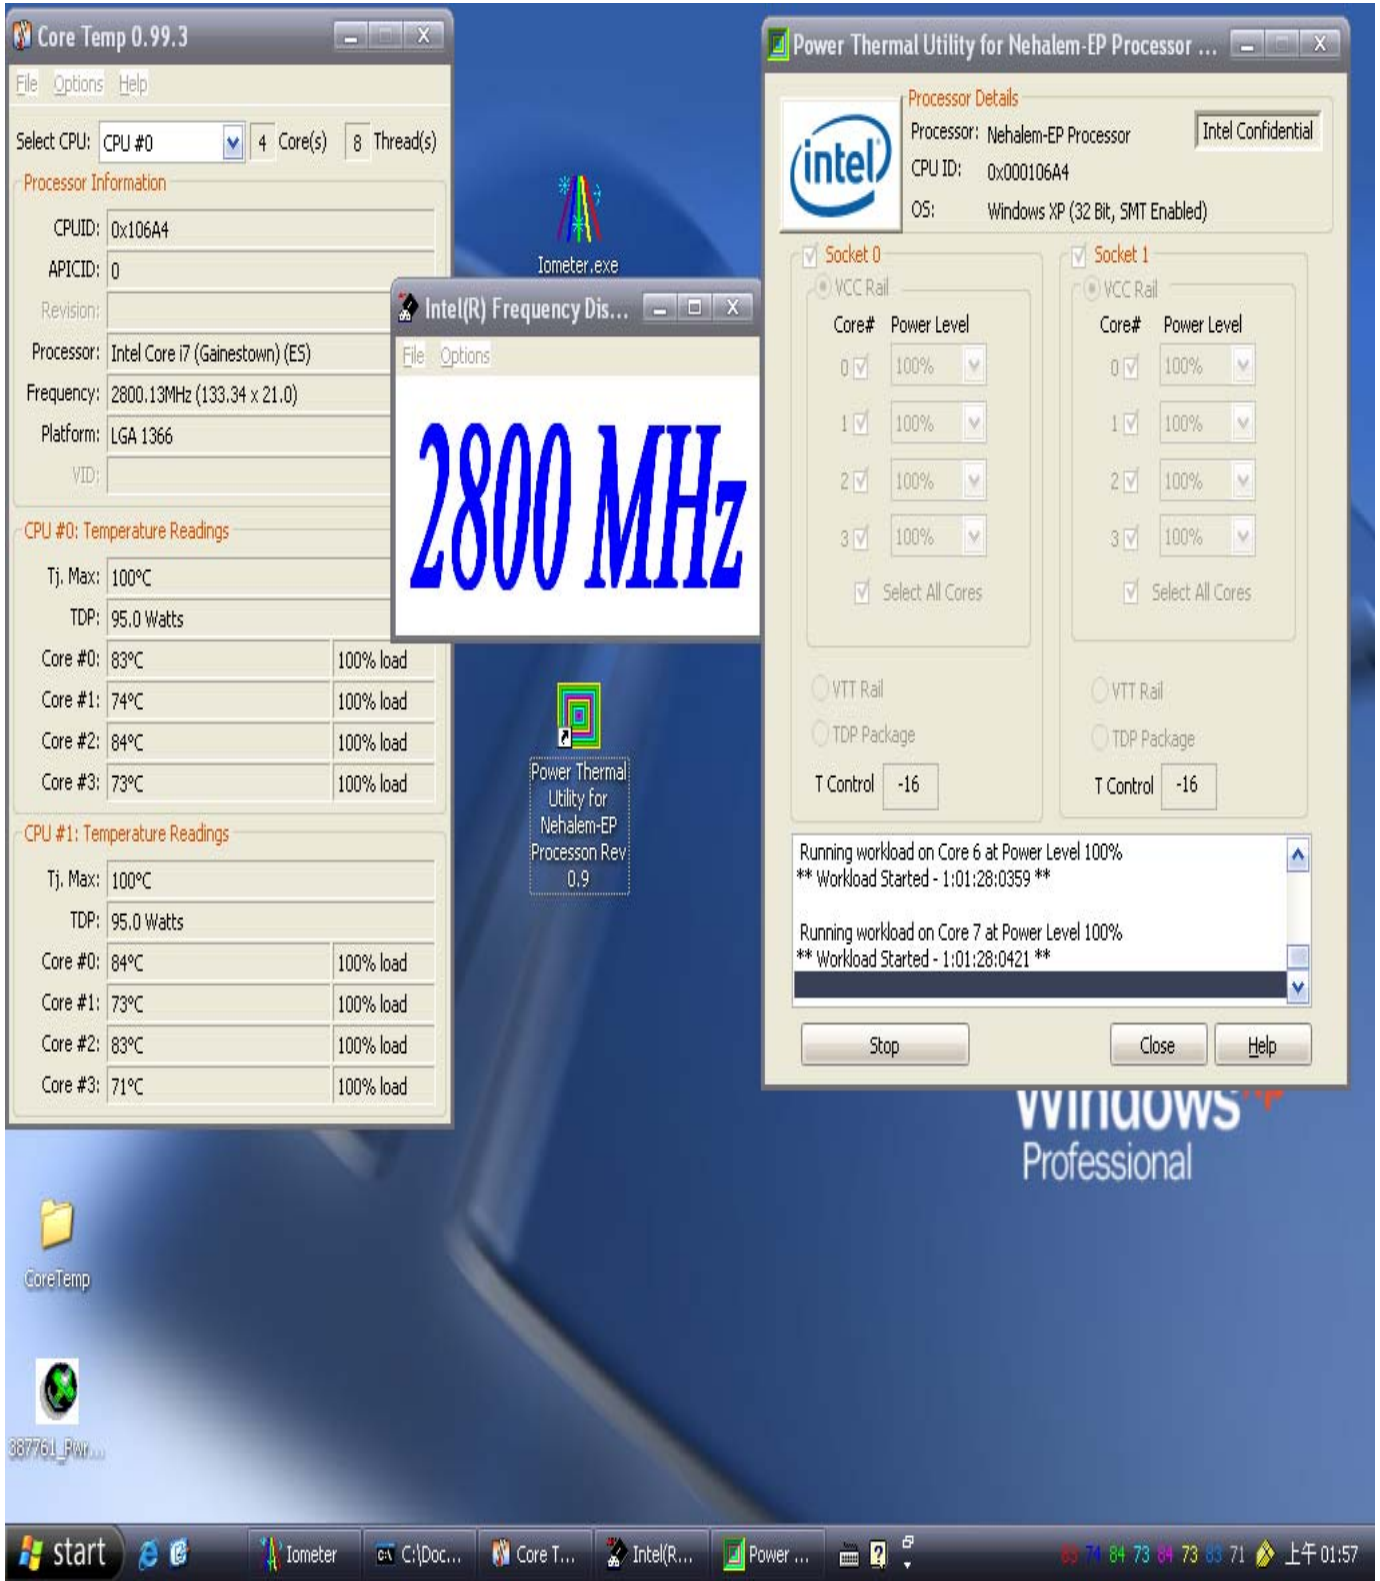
Core Temp 0.99.3

File Options Help

Select CPU: CPU #0 4 Core(s) 8 Thread(s)

Processor Information

CPUID: 0x106A4
APICID: 0
Revision:
Processor: Intel Core i7 (Gainestown) (ES)
Frequency: 2800.13MHz (133.34 x 21.0)
Platform: LGA 1366
VID:

CPU #0: Temperature Readings

Tj. Max: 100°C
TDP: 95.0 Watts
Core #0: 83°C 100% load
Core #1: 74°C 100% load
Core #2: 84°C 100% load
Core #3: 73°C 100% load

CPU #1: Temperature Readings

Tj. Max: 100°C
TDP: 95.0 Watts
Core #0: 84°C 100% load
Core #1: 73°C 100% load
Core #2: 83°C 100% load
Core #3: 71°C 100% load

Iometer.exe

Intel(R) Frequency Dis...

File Options

2800 MHz

Power Thermal Utility for Nehalem-EP Processor Rev 0.9

Power Thermal Utility for Nehalem-EP Processor ...

Processor Details

Processor: Nehalem-EP Processor
CPU ID: 0x000106A4
OS: Windows XP (32 Bit, SMT Enabled)
Intel Confidential

intel

Socket 0
VCC Rail
Core# Power Level
0 100%
1 100%
2 100%
3 100%
Select All Cores
VTT Rail
TDP Package
T Control -16

Socket 1
VCC Rail
Core# Power Level
0 100%
1 100%
2 100%
3 100%
Select All Cores
VTT Rail
TDP Package
T Control -16

Running workload on Core 6 at Power Level 100%
** Workload Started - 1:01:28:0359 **

Running workload on Core 7 at Power Level 100%
** Workload Started - 1:01:28:0421 **

Stop Close Help

Windows XP
Professional

CoreTemp

387761_Pwr...

start Iometer C:\Doc... Core T... Intel(R... Power ... 83 74 84 73 84 73 83 71 上午 01:57